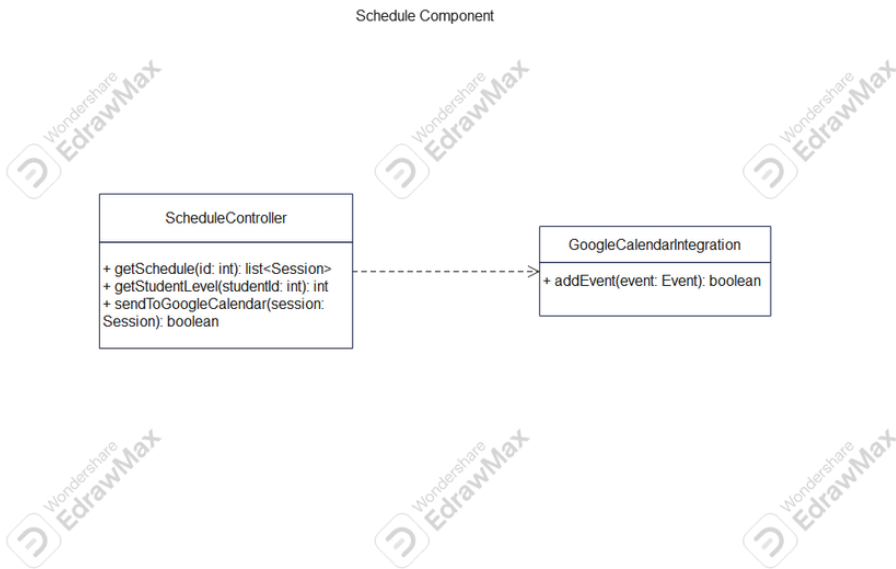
Schedule Component

Wondershare EdrawMax

Wondershare EdrawMax

Wondershare EdrawMax

ScheduleController

+ getSchedule(id: int): list<Session>
+ getStudentLevel(studentId: int): int
+ sendToGoogleCalendar(session: Session): boolean

GoogleCalendarIntegration

+ addEvent(event: Event): boolean

Wondershare EdrawMax

Wondershare EdrawMax

Wondershare EdrawMax